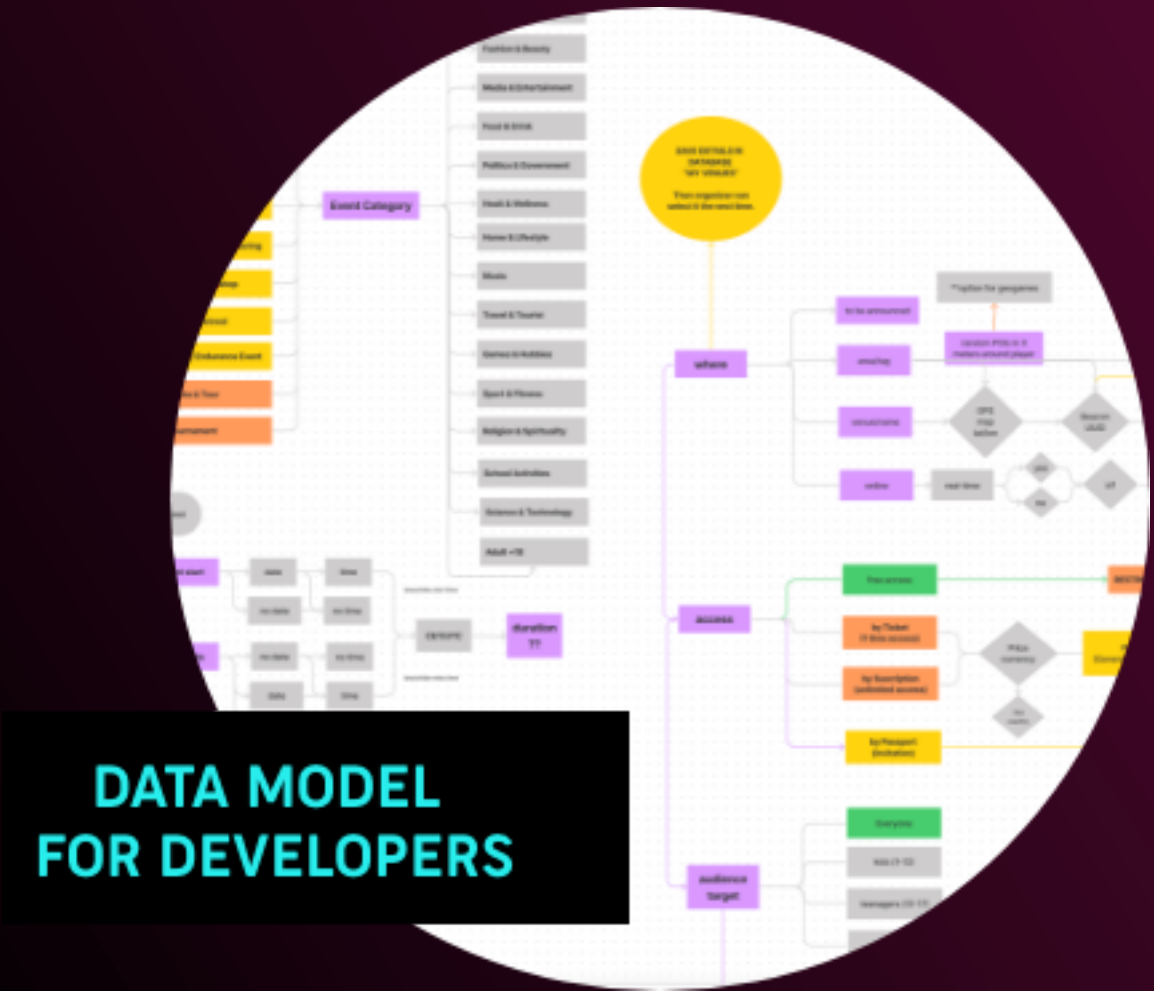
Fashion & Beauty

Media & Entertainment

Food & Drink

Politics & Government

Event Category

Heath & Wellness

Home & Lifestyle

Music

Travel & Tourism

Games & Hobbies

Sport & Fitness

Religion & Spirituality

School Activities

Science & Technology

Adult +18

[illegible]ring

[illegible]hop

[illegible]

Endurance Event

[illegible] Tour

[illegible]nament

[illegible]

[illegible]

date

time

no date

no time

no date

no time

date

time

duration ??

SAVE DETAILS IN DATABASE "MY VENUES"

Then organiser can select it the next time.

where

to be announced

Trigger for geogames

smashup

random POIs in X meters around player

venue/name

GPS map below

Beacon UUID

online

real time

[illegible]

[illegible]

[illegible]

access

free access

by Ticket (1 time access)

by Subscription (unlimited access)

Price currency

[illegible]

by Passport (invitation)

audience target

Everyone

kids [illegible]

teenagers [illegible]

DATA MODEL FOR DEVELOPERS